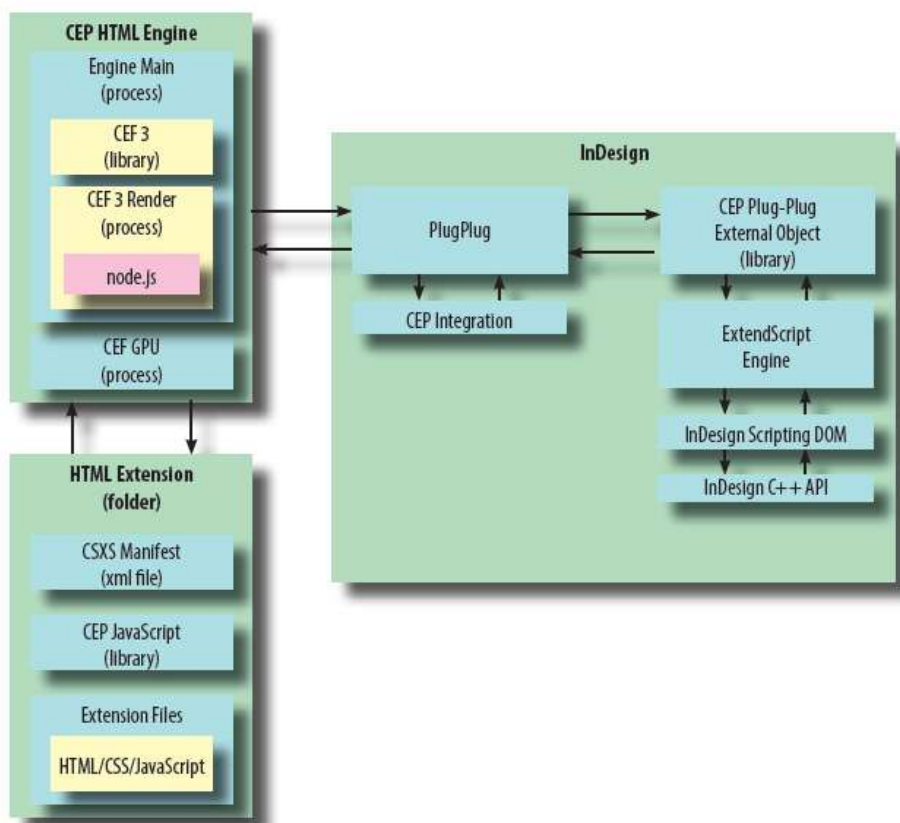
CEP HTML Engine

Engine Main
(process)

CEF 3
(library)

CEF 3 Render
(process)

node.js

CEF GPU
(process)

HTML Extension
(folder)

CSXS Manifest
(xml file)

CEP JavaScript
(library)

Extension Files

HTML/CSS/JavaScript

InDesign

PlugPlug

CEP Integration

CEP Plug-Plug
External Object
(library)

ExtendScript
Engine

InDesign Scripting DOM

InDesign C++ API